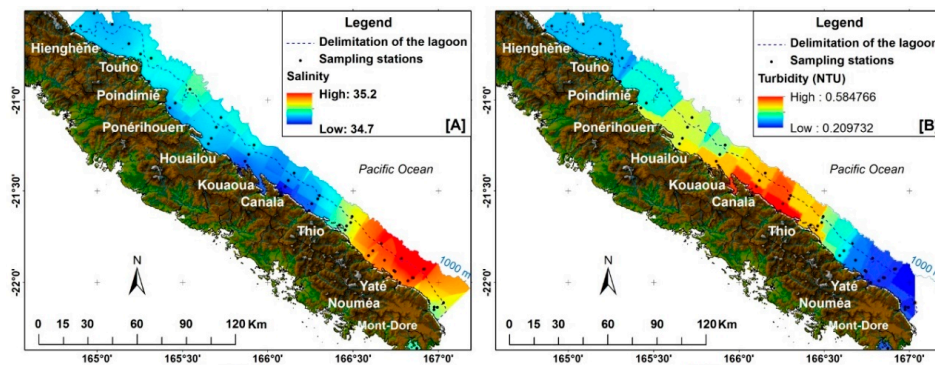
Legend
Delimitation of the lagoon
Sampling stations
Salinity
High: 35.2
Low: 34.7
[A]

Hienghène
Touho
Poindimié
Ponérihouen
Houailou
Kouaoua
Canala
Thio
Yaté
Nouméa
Mont-Dore
Pacific Ocean
1000 m
N
-21°0'
-21°30'
-22°0'
0 15 30 60 90 120 Km
165°0' 165°30' 166°0' 166°30' 167°0'

Legend
Delimitation of the lagoon
Sampling stations
Turbidity (NTU)
High : 0.584766
Low : 0.209732
[B

Hienghène
Touho
Poindimié
Ponérihouen
Houailou
Kouaoua
Canala
Thio
Yaté
Nouméa
Mont-Dore
Pacific Ocean
1000
N
-21°0'
-21°30'
-22°0'
0 15 30 60 90 120 Km
165°0' 165°30' 166°0' 166°30' 167°0'